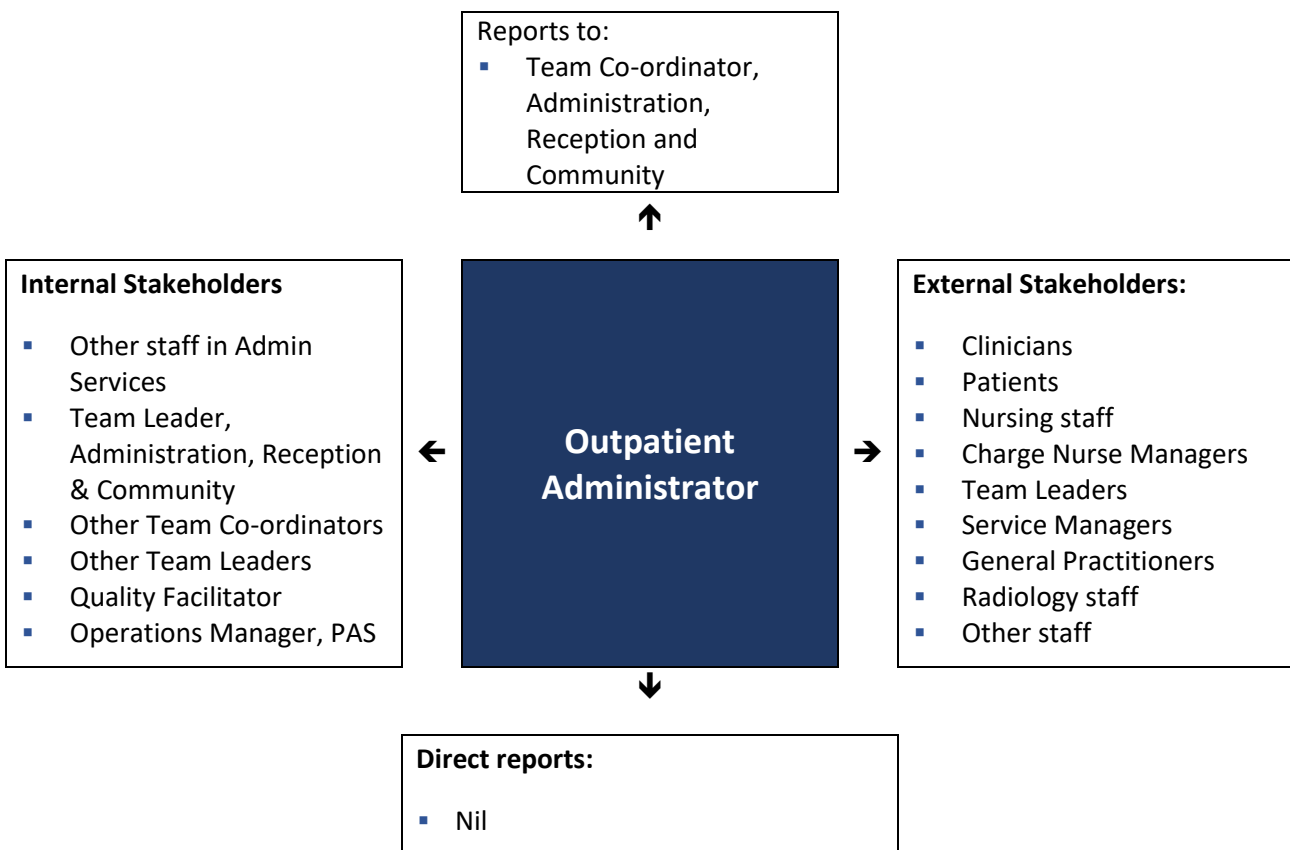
Reports to:
- Team Co-ordinator, Administration, Reception and Community

Internal Stakeholders
- Other staff in Admin Services
- Team Leader, Administration, Reception & Community
- Other Team Co-ordinators
- Other Team Leaders
- Quality Facilitator
- Operations Manager, PAS

Outpatient Administrator

External Stakeholders:
- Clinicians
- Patients
- Nursing staff
- Charge Nurse Managers
- Team Leaders
- Service Managers
- General Practitioners
- Radiology staff
- Other staff

Direct reports:
- Nil